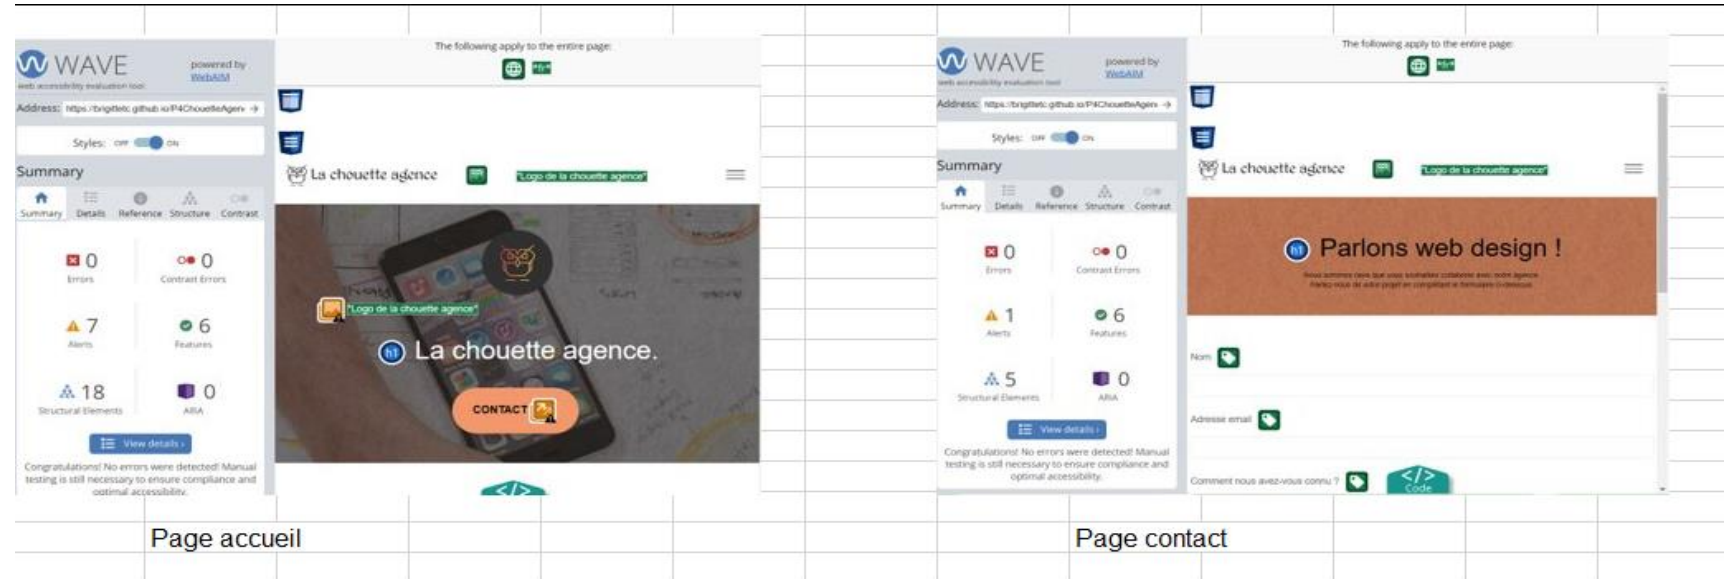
WAVE
web accessibility evaluation tool
powered by WebAIM

Address: https://brigittetc.github.io/P4ChouetteAgen

Styles: OFF ON

Summary

Summary Details Reference Structure Contrast

0
Errors

0
Contrast Errors

7
Alerts

6
Features

18
Structural Elements

0
ARIA

View details

Congratulations! No errors were detected! Manual testing is still necessary to ensure compliance and optimal accessibility.

The following apply to the entire page:

La chouette agence

"Logo de la chouette agence"

"Logo de la chouette agence"

h1 La chouette agence.

CONTACT

Page accueil

WAVE
web accessibility evaluation tool
powered by WebAIM

Address: https://brigittetc.github.io/P4ChouetteAgen

Styles: OFF ON

Summary

Summary Details Reference Structure Contrast

0
Errors

0
Contrast Errors

1
Alerts

6
Features

5
Structural Elements

0
ARIA

View details

Congratulations! No errors were detected! Manual testing is still necessary to ensure compliance and optimal accessibility.

The following apply to the entire page:

La chouette agence

"Logo de la chouette agence"

h1 Parlons web design !

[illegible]

Nom

Adresse email

Comment nous avez-vous connu ?

Code

Page contact